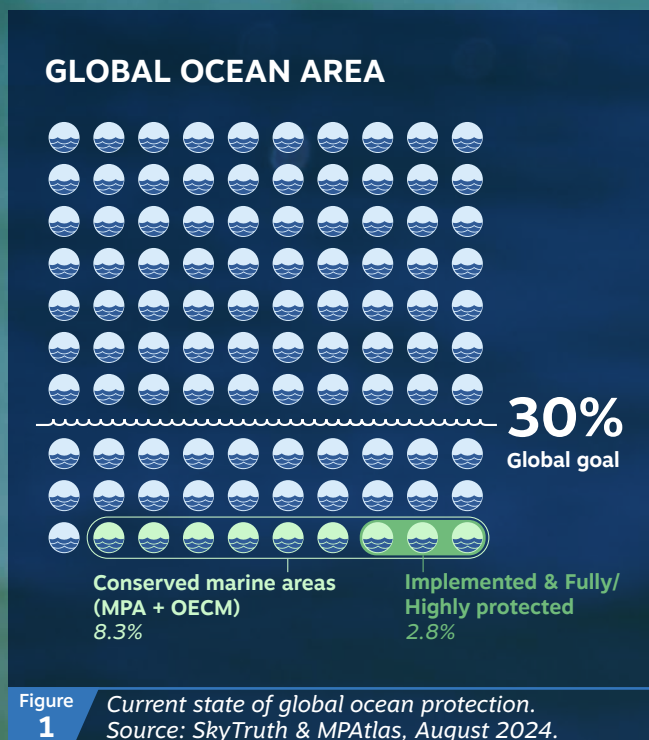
GLOBAL OCEAN AREA

30%
Global goal

Conserved marine areas (MPA + OECM)
8.3%

Implemented & Fully/ Highly protected
2.8%

Figure 1

Current state of global ocean protection.
Source: SkyTruth & MPAtlas, August 2024.